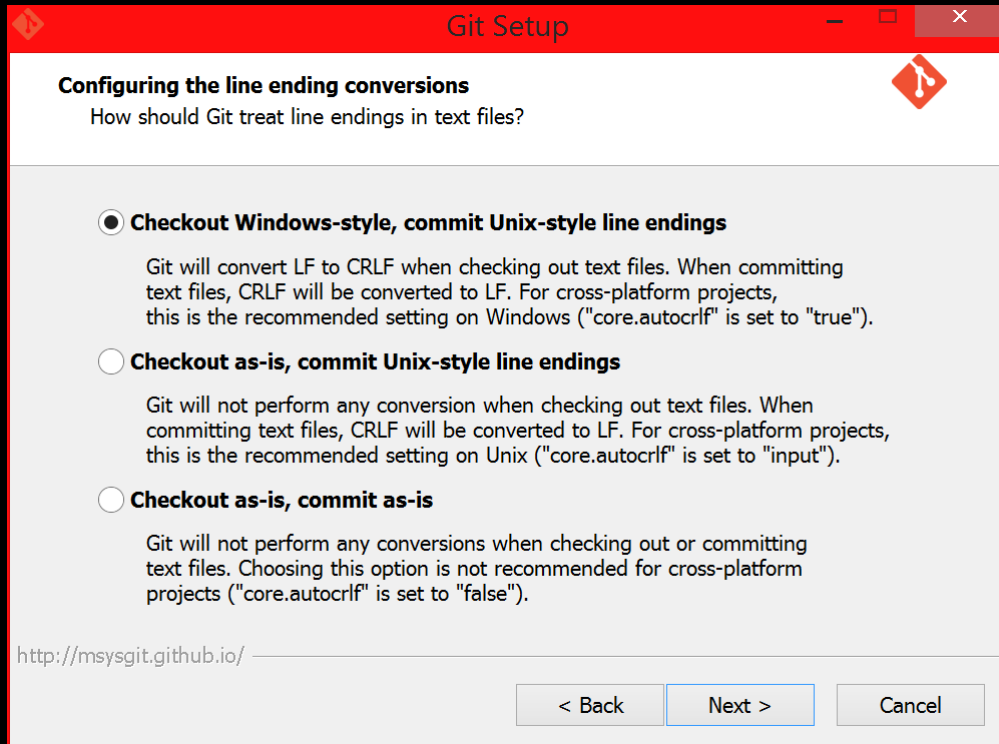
Git Setup

Configuring the line ending conversions
How should Git treat line endings in text files?

Checkout Windows-style, commit Unix-style line endings

Git will convert LF to CRLF when checking out text files. When committing text files, CRLF will be converted to LF. For cross-platform projects, this is the recommended setting on Windows ("core.autocrlf" is set to "true").

Checkout as-is, commit Unix-style line endings

Git will not perform any conversion when checking out text files. When committing text files, CRLF will be converted to LF. For cross-platform projects, this is the recommended setting on Unix ("core.autocrlf" is set to "input").

Checkout as-is, commit as-is

Git will not perform any conversions when checking out or committing text files. Choosing this option is not recommended for cross-platform projects ("core.autocrlf" is set to "false").

http://msysgit.github.io/

< Back
Next >
Cancel